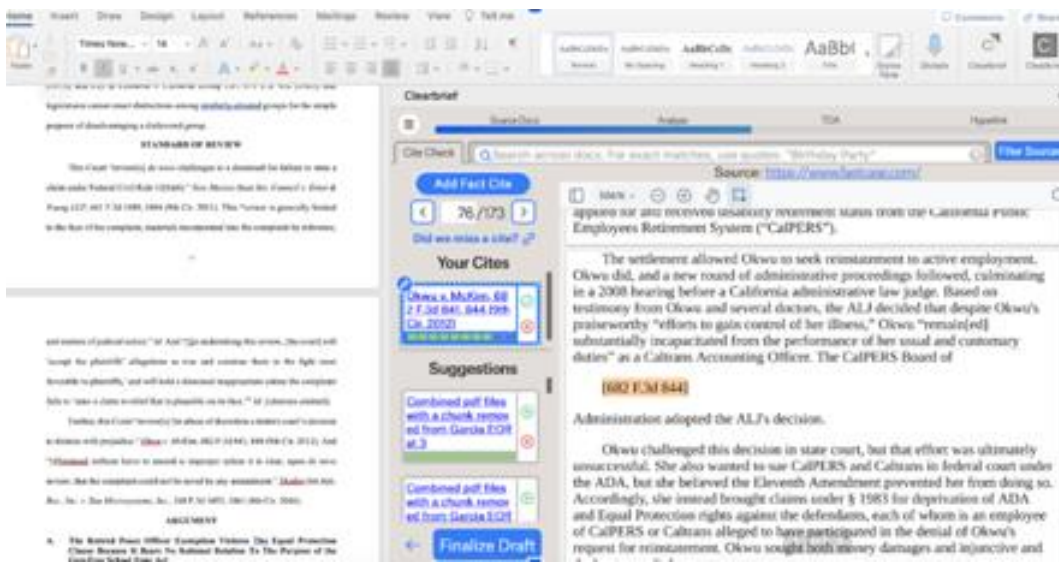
Home Insert Draw Design Layout References Mailings Review View Tell me

Comments Share

Times New... 14 AaBbCcDd AaBbCcDd AaBbCcDc AaBbCcDc AaBb( Styles Pane Dictate Clearbrief

Clearbrief

Source Docs Analyze TOA Hyperlink

Cite Check Search across docs. For exact matches, use quotes: "Birthday Party" Filter Sources

Source: https://www.fastcase.com/

Add Fact Cite

76 /173

Did we miss a cite?

Your Cites

Okwu v. McKim, 68 2 F.3d 841, 844 (9th Cir. 2012)

Suggestions

Combined pdf files with a chunk removed from Garcia EOR at 3

Combined pdf files with a chunk removed from Garcia EOR

Finalize Draft

STANDARD OF REVIEW

ARGUMENT

applied for and received disability retirement status from the California Public Employees Retirement System ("CalPERS").

The settlement allowed Okwu to seek reinstatement to active employment. Okwu did, and a new round of administrative proceedings followed, culminating in a 2008 hearing before a California administrative law judge. Based on testimony from Okwu and several doctors, the ALJ decided that despite Okwu's praiseworthy "efforts to gain control of her illness," Okwu "remain[ed] substantially incapacitated from the performance of her usual and customary duties" as a Caltrans Accounting Officer. The CalPERS Board of

[682 F.3d 844]

Administration adopted the ALJ's decision.

Okwu challenged this decision in state court, but that effort was ultimately unsuccessful. She also wanted to sue CalPERS and Caltrans in federal court under the ADA, but she believed the Eleventh Amendment prevented her from doing so. Accordingly, she instead brought claims under § 1983 for deprivation of ADA and Equal Protection rights against the defendants, each of whom is an employee of CalPERS or Caltrans alleged to have participated in the denial of Okwu's request for reinstatement. Okwu sought both money damages and injunctive and